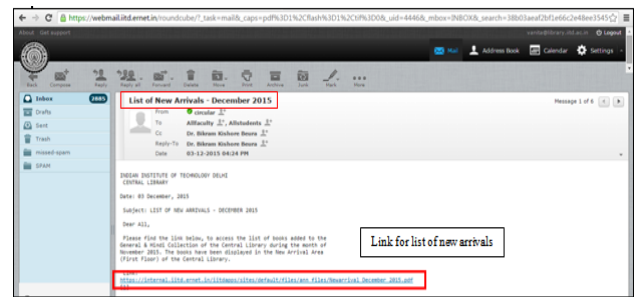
https://webmail.iitd.ernet.in/roundcube/?_task=mail&_caps=pdf%3D1%2Cflash%3D1%2Ctiff%3D0&_uid=4446&_mbox=INBOX&_search=38b03aeaf2bf1e66c2e48ee3545

About Get support

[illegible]@library.iitd.ac.in Logout

Mail Address Book Calendar Settings

Back Compose Reply Reply all Forward Delete Move Print Archive Junk Mark More

Inbox 2885
Drafts
Sent
Trash
missed-spam
SPAM

List of New Arrivals - December 2015

Message 1 of 6

From circular
To Allfaculty, Allstudents
Cc Dr. Bikram Kishore Beura
Reply-To Dr. Bikram Kishore Beura
Date 03-12-2015 04:24 PM

INDIAN INSTITUTE OF TECHNOLOGY DELHI
CENTRAL LIBRARY

Date: 03 December, 2015

Subject: LIST OF NEW ARRIVALS - DECEMBER 2015

Dear All,

Please find the link below, to access the list of books added to the General & Hindi Collection of the Central Library during the month of November 2015. The books have been displayed in the New Arrival Area (First floor) of the Central Library.

Link for list of new arrivals

https://internal.iitd.ernet.in/iitdapps/sites/default/files/ann_files/NewArrival_December_2015.pdf